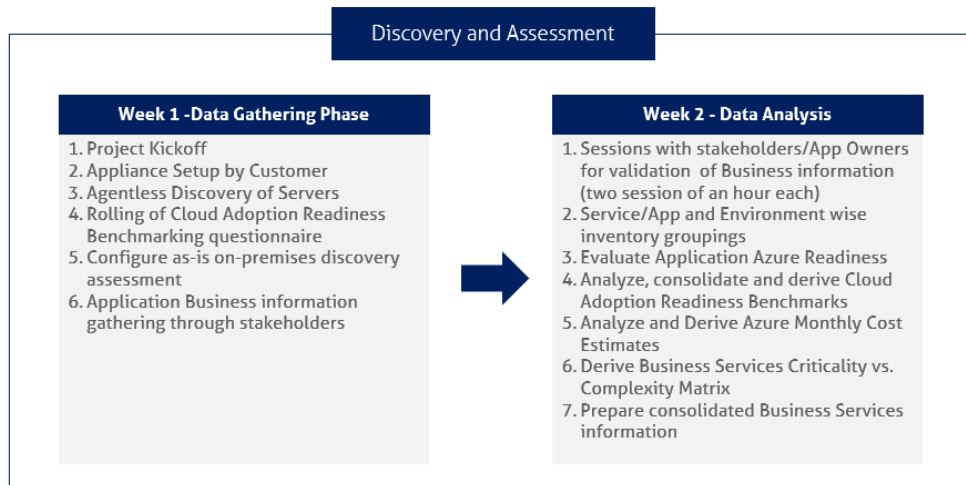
Discovery and Assessment

Week 1 -Data Gathering Phase

1. Project Kickoff
2. Appliance Setup by Customer
3. Agentless Discovery of Servers
4. Rolling of Cloud Adoption Readiness Benchmarking questionnaire
5. Configure as-is on-premises discovery assessment
6. Application Business information gathering through stakeholders

Week 2 - Data Analysis

1. Sessions with stakeholders/App Owners for validation of Business information (two session of an hour each)
2. Service/App and Environment wise inventory groupings
3. Evaluate Application Azure Readiness
4. Analyze, consolidate and derive Cloud Adoption Readiness Benchmarks
5. Analyze and Derive Azure Monthly Cost Estimates
6. Derive Business Services Criticality vs. Complexity Matrix
7. Prepare consolidated Business Services information